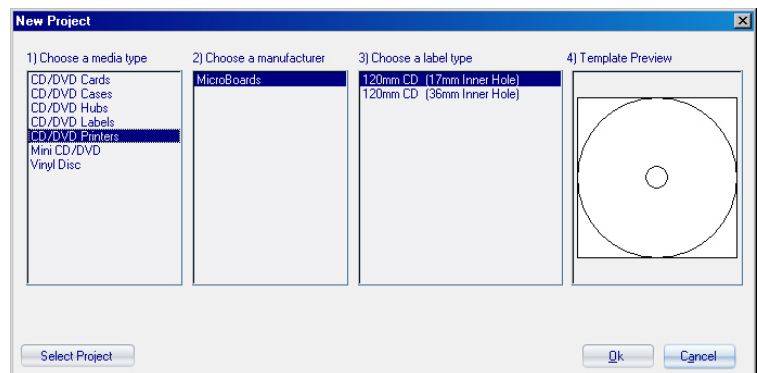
New Project

1) Choose a media type
CD/DVD Cards
CD/DVD Cases
CD/DVD Hubs
CD/DVD Labels
CD/DVD Printers
Mini CD/DVD
Vinyl Disc

2) Choose a manufacturer
MicroBoards

3) Choose a label type
120mm CD (17mm Inner Hole)
120mm CD (36mm Inner Hole)

4) Template Preview

Select Project

Ok

Cancel